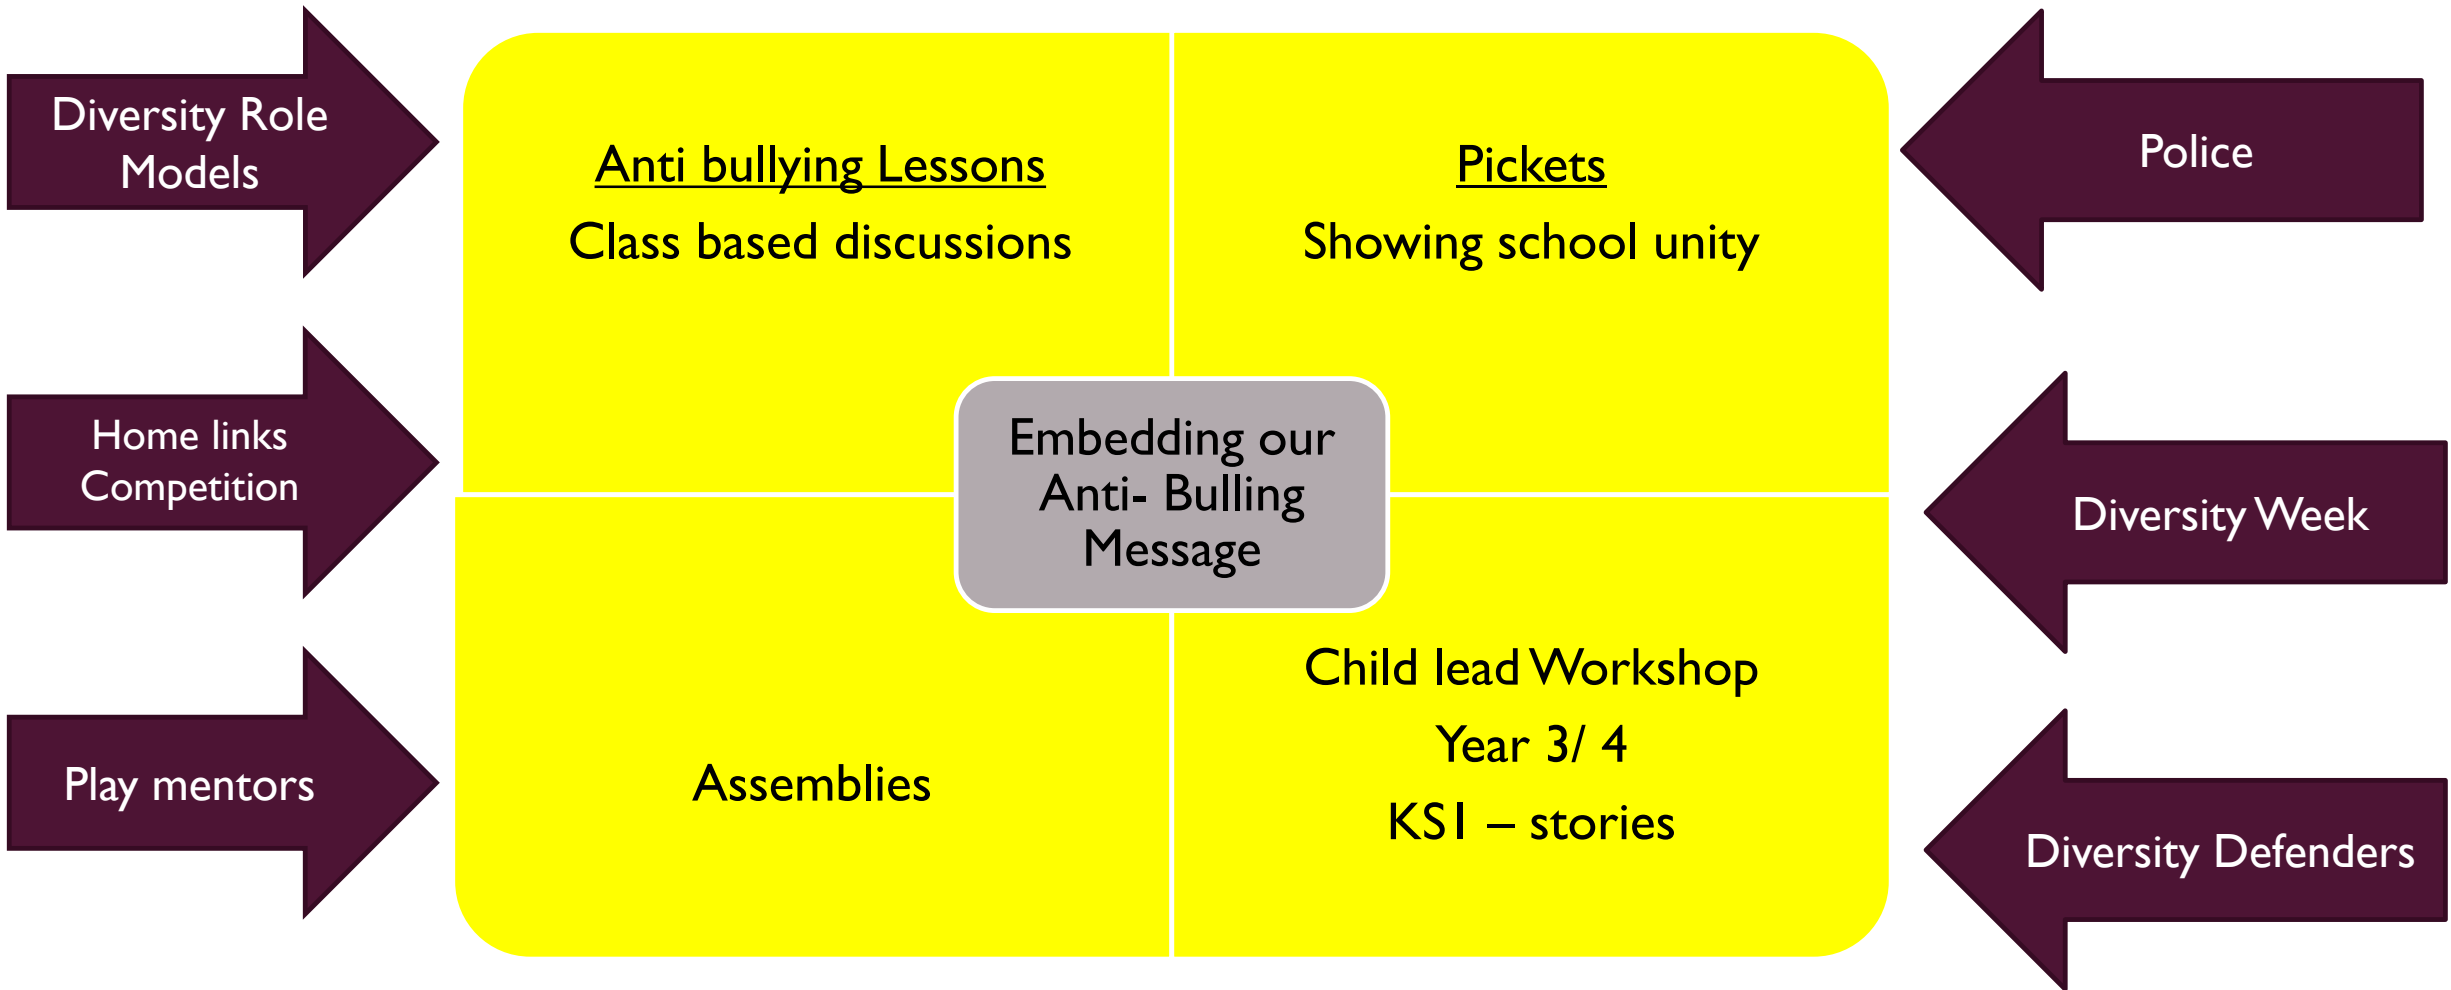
Diversity Role Models

Home links Competition

Play mentors

Anti bullying Lessons

Class based discussions

Pickets

Showing school unity

Embedding our Anti- Bulling Message

Assemblies

Child lead Workshop

Year 3/ 4

KS1 – stories

Police

Diversity Week

Diversity Defenders